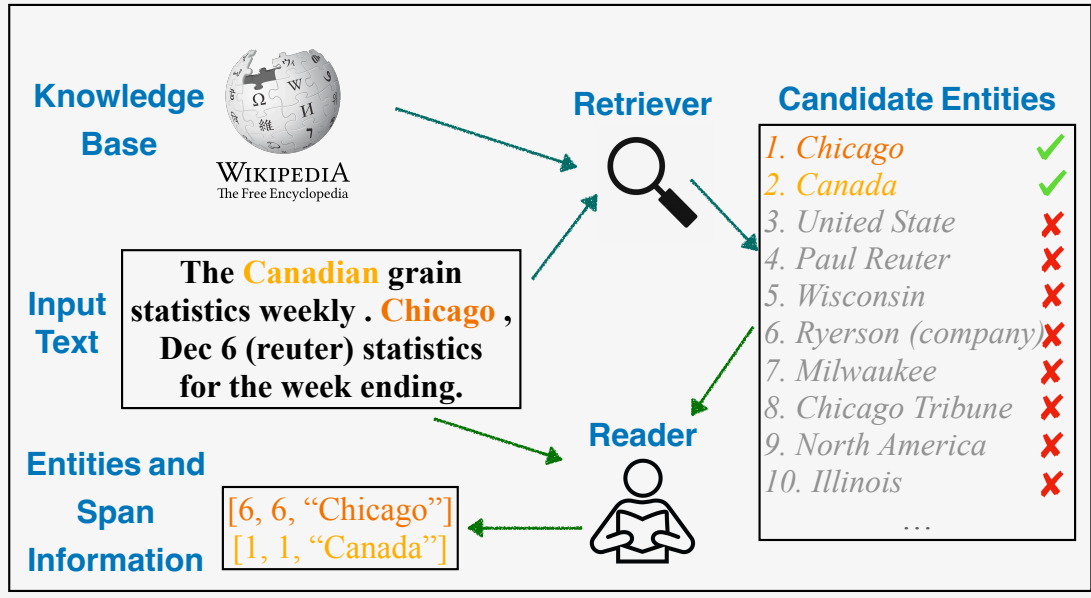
Knowledge Base

WIKIPEDIA
The Free Encyclopedia

Retriever

Candidate Entities

1. Chicago ✓
2. Canada ✓
3. United State ✗
4. Paul Reuter ✗
5. Wisconsin ✗
6. Ryerson (company) ✗
7. Milwaukee ✗
8. Chicago Tribune ✗
9. North America ✗
10. Illinois ✗
…

Input Text

The Canadian grain statistics weekly . Chicago , Dec 6 (reuter) statistics for the week ending.

Reader

Entities and Span Information

[6, 6, "Chicago"]
[1, 1, "Canada"]